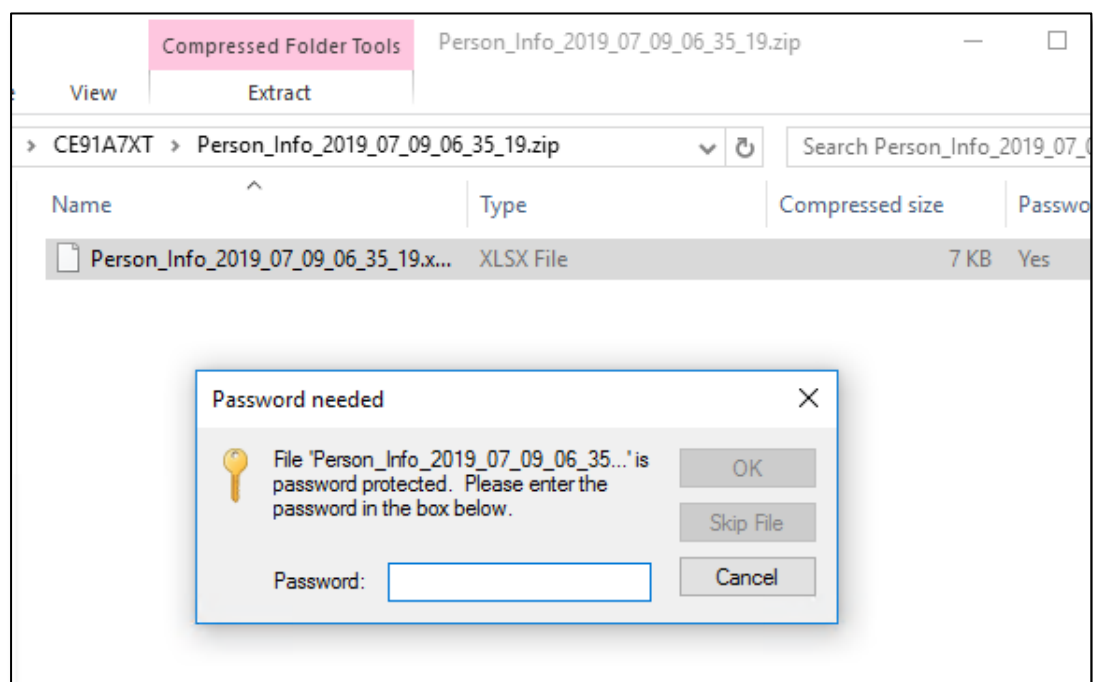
Compressed Folder Tools
Person_Info_2019_07_09_06_35_19.zip

View
Extract

› CE91A7XT › Person_Info_2019_07_09_06_35_19.zip

Search Person_Info_2019_07_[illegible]

| Name | Type | Compressed size | Passwo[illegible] |
|---|---|---|---|
| Person_Info_2019_07_09_06_35_19.x... | XLSX File | 7 KB | Yes |

Password needed

File 'Person_Info_2019_07_09_06_35...' is password protected. Please enter the password in the box below.

OK
Skip File
Cancel

Password: